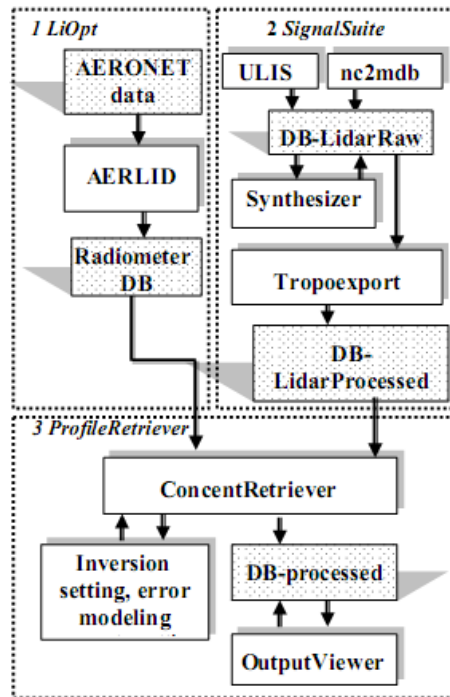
1 LiOpt

AERONET data

AERLID

Radiometer DB

2 SignalSuite

ULIS

nc2mdb

DB-LidarRaw

Synthesizer

Tropoexport

DB-LidarProcessed

3 ProfileRetriever

ConcentRetriever

Inversion setting, error modeling

DB-processed

OutputViewer